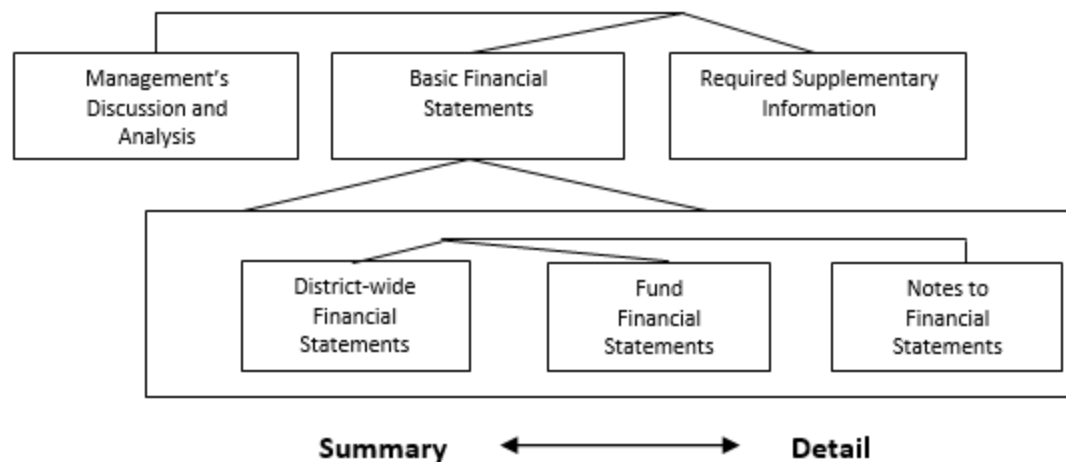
Management's Discussion and Analysis

Basic Financial Statements

Required Supplementary Information

District-wide Financial Statements

Fund Financial Statements

Notes to Financial Statements

Summary

Detail